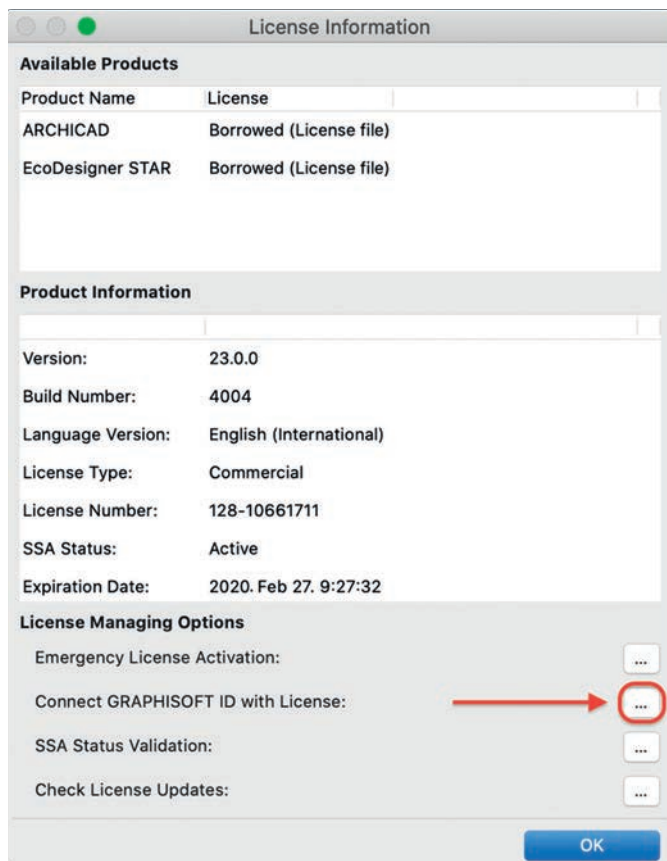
License Information

Available Products

| Product Name | License |
|---|---|
| ARCHICAD | Borrowed (License file) |
| EcoDesigner STAR | Borrowed (License file) |

Product Information

| | |
|---|---|
| Version: | 23.0.0 |
| Build Number: | 4004 |
| Language Version: | English (International) |
| License Type: | Commercial |
| License Number: | 128-10661711 |
| SSA Status: | Active |
| Expiration Date: | 2020. Feb 27. 9:27:32 |

License Managing Options

Emergency License Activation: ...

Connect GRAPHISOFT ID with License: ...

SSA Status Validation: ...

Check License Updates: ...

OK